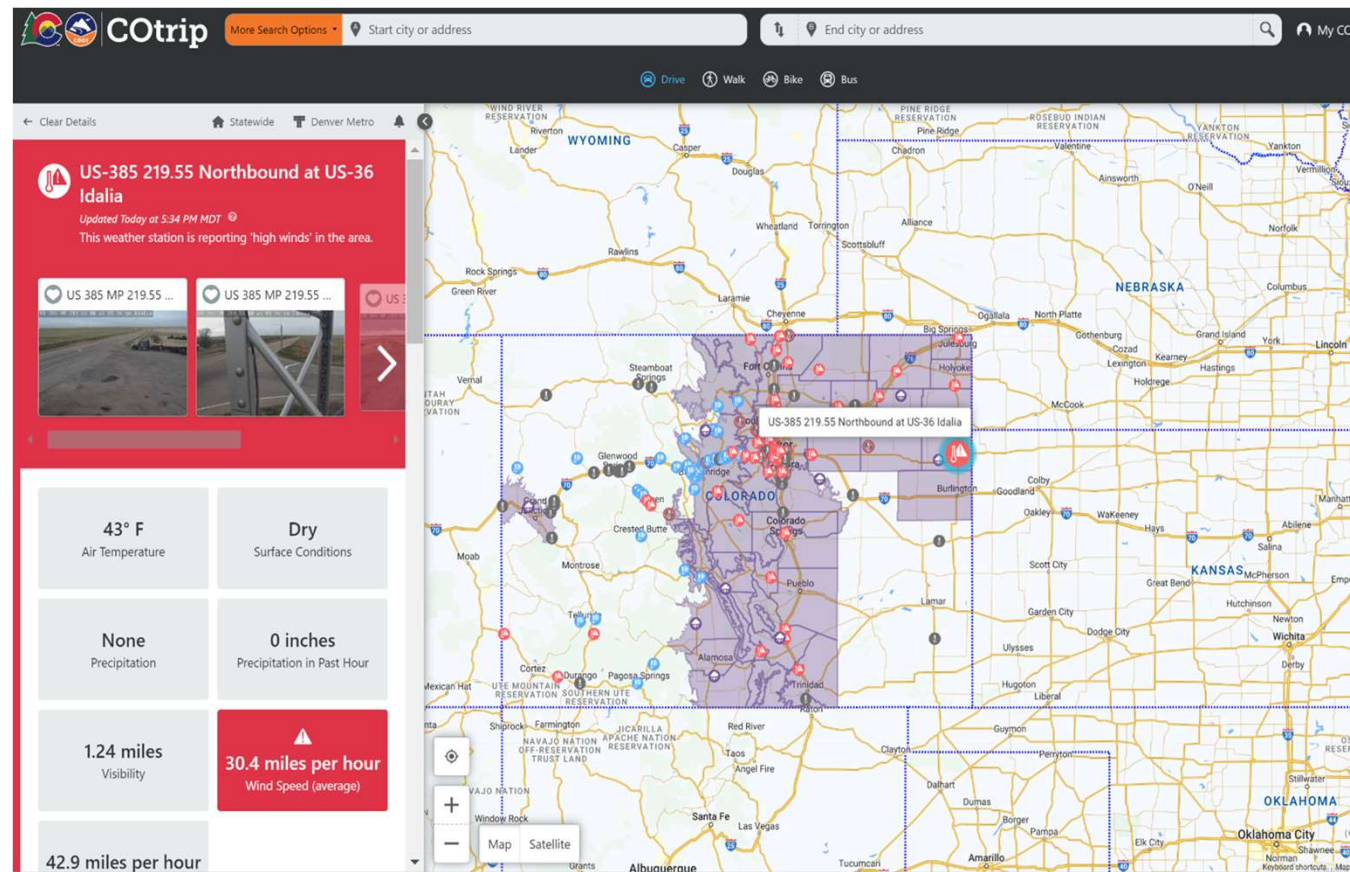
COtrip More Search Options Start city or address End city or address My CO

Drive Walk Bike Bus

← Clear Details Statewide Denver Metro

US-385 219.55 Northbound at US-36 Idalia

Updated Today at 5:34 PM MDT

This weather station is reporting 'high winds' in the area.

US 385 MP 219.55 ... US 385 MP 219.55 ... US

43° F
Air Temperature

Dry
Surface Conditions

None
Precipitation

0 inches
Precipitation in Past Hour

1.24 miles
Visibility

30.4 miles per hour
Wind Speed (average)

42.9 miles per hour

US-385 219.55 Northbound at US-36 Idalia

WIND RIVER RESERVATION Riverton WYOMING Casper Lander Douglas Wheatland Torrington Alliance Scottsbluff Rawlins Rock Springs Green River Laramie Cheyenne PINE RIDGE RESERVATION Pine Ridge ROSEBUD INDIAN RESERVATION YANKTON RESERVATION Yankton Chadron Valentine Vermillion Ainsworth O'Neill Norfolk NEBRASKA Columbus Ogallala North Platte Big Springs Julesburg Gothenburg Cozad Lexington Kearney Grand Island York Lincoln Hastings Holdrege McCook Holyoke Fort Collins Steamboat Springs Vernal UTAH OURAY RESERVATION Glenwood Springs COLORADO Colorado Springs Crested Butte Grand Junction Burlington Goodland Colby Oakley WaKeeney Hays Abilene Salina Manhattan Moab Montrose Pueblo Scott City Great Bend KANSAS McPherson Emporia Hutchinson Newton Wichita Derby Telluride Lamar Garden City Dodge City Ulysses Hugoton Liberal Cortez Durango Pagosa Springs Alamosa Trinidad Raton Mexican Hat UTE MOUNTAIN RESERVATION SOUTHERN UTE RESERVATION Shiprock Farmington JICARILLA APACHE NATION RESERVATION NAVAJO NATION OFF-RESERVATION TRUST LAND Red River Taos Angel Fire Clayton Guymon Perryton Stillwater OKLAHOMA Dalhart Dumas Borger Pampa Amarillo Elk City Oklahoma City Norman Shawnee Window Rock Santa Fe Las Vegas Grants Albuquerque Tucumcari

Map Satellite

Keyboard shortcuts Map